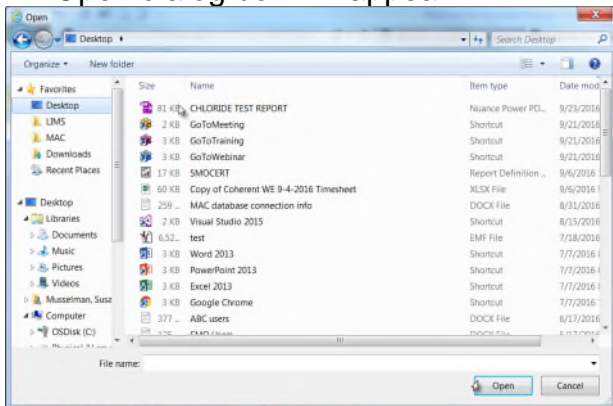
Open

Desktop ▸

Search Desktop

Organize ▾ New folder

Favorites
Desktop
LIMS
MAC
Downloads
Recent Places

Desktop
Libraries
Documents
Music
Pictures
Videos
Musselman, Susa
Computer
OSDisk (C:)

| Size | Name | Item type | Date mod |
|---|---|---|---|
| 81 KB | CHLORIDE TEST REPORT | Nuance Power PD... | 9/23/2016 |
| 2 KB | GoToMeeting | Shortcut | 9/21/2016 |
| 3 KB | GoToTraining | Shortcut | 9/21/2016 |
| 3 KB | GoToWebinar | Shortcut | 9/21/2016 |
| 17 KB | SMOCERT | Report Definition ... | 9/6/2016 |
| 60 KB | Copy of Coherent WE 9-4-2016 Timesheet | XLSX File | 9/6/2016 |
| 259 ... | MAC database connection info | DOCX File | 8/31/2016 |
| 2 KB | Visual Studio 2015 | Shortcut | 8/15/2016 |
| 6,52... | test | EMF File | 7/18/2016 |
| 3 KB | Word 2013 | Shortcut | 7/7/2016 |
| 3 KB | PowerPoint 2013 | Shortcut | 7/7/2016 |
| 3 KB | Excel 2013 | Shortcut | 7/7/2016 |
| 3 KB | Google Chrome | Shortcut | 7/7/2016 |
| 377 ... | ABC users | DOCX File | 6/17/2016 |
| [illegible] | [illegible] | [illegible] | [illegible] |

File name:

Open Cancel